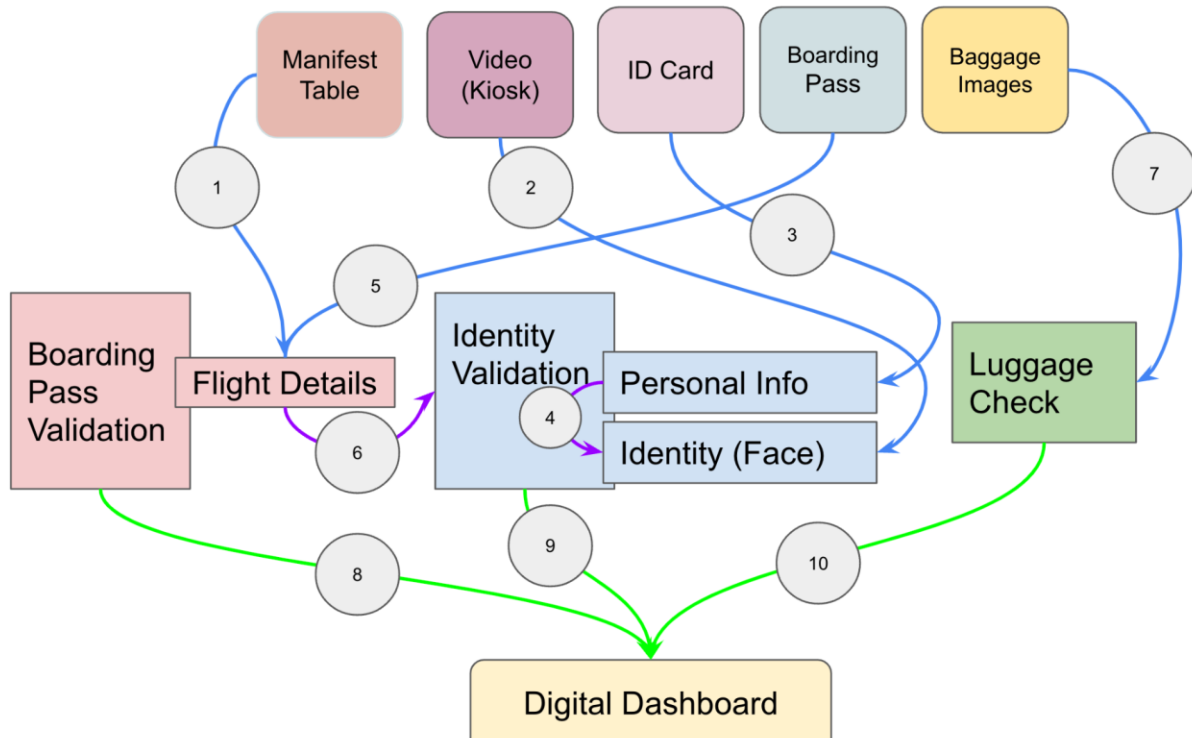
Manifest Table

Video (Kiosk)

ID Card

Boarding Pass

Baggage Images

1

2

3

7

5

Boarding Pass Validation

Flight Details

Identity Validation

Personal Info

4

Identity (Face)

Luggage Check

6

9

8

10

Digital Dashboard